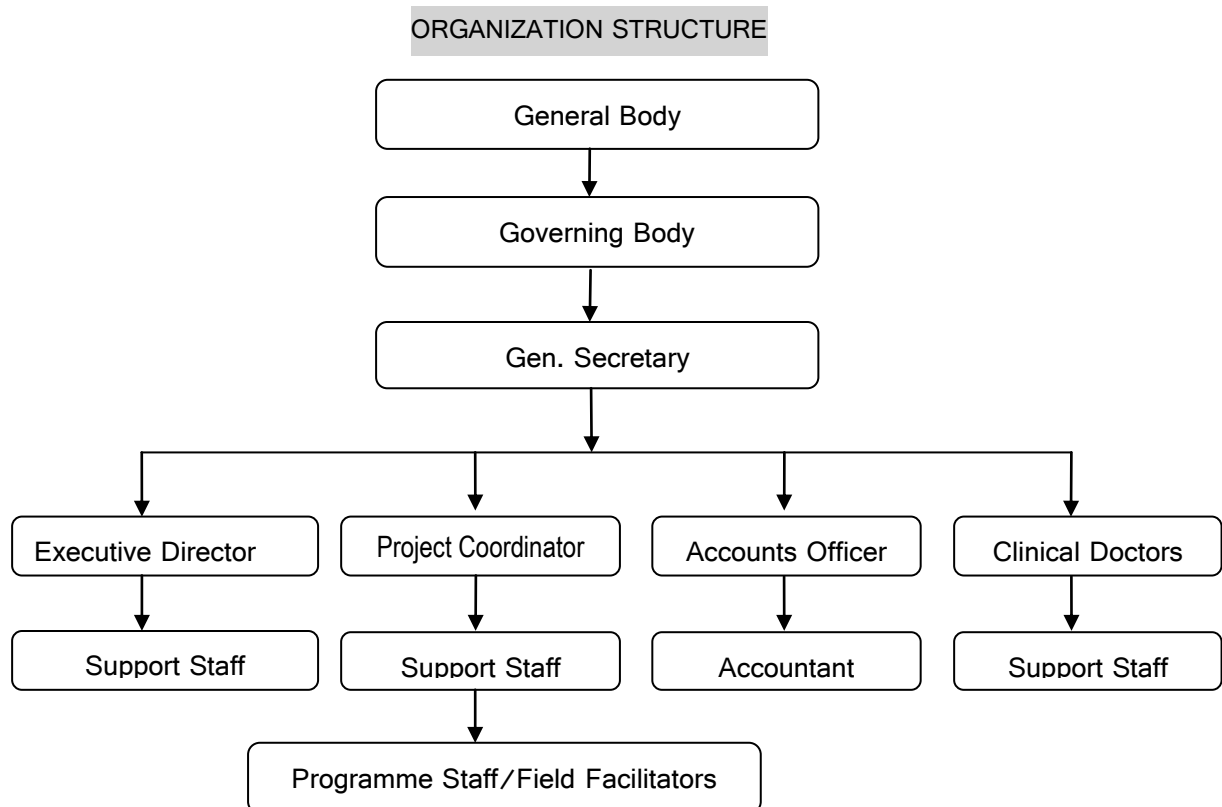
ORGANIZATION STRUCTURE

General Body

Governing Body

Gen. Secretary

Executive Director

Project Coordinator

Accounts Officer

Clinical Doctors

Support Staff

Support Staff

Accountant

Support Staff

Programme Staff/Field Facilitators